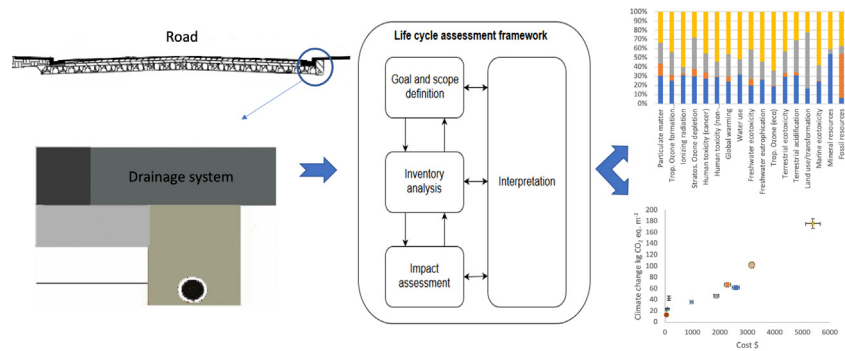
Road

Drainage system

Life cycle assessment framework

Goal and scope definition

Inventory analysis

Impact assessment

Interpretation

100%
90%
80%
70%
60%
50%
40%
30%
20%
10%
0%

Particulate matter
Trop. Ozone formation
Ionizing radiation
Stratos. Ozone depletion
Human toxicity (cancer)
Human toxicity (non-...
Global warming
Water use
Freshwater ecotoxicity
Freshwater eutrophication
Trop. Ozone (eco)
Terrestrial ecotoxicity
Terrestrial acidification
Land use/transformation
Marine ecotoxicity
Mineral resources
Fossil resources

Climate change kg $CO_2$ eq. $m^{-1}$

200
180
160
140
120
100
80
60
40
20
0

0 1000 2000 3000 4000 5000 6000

Cost $